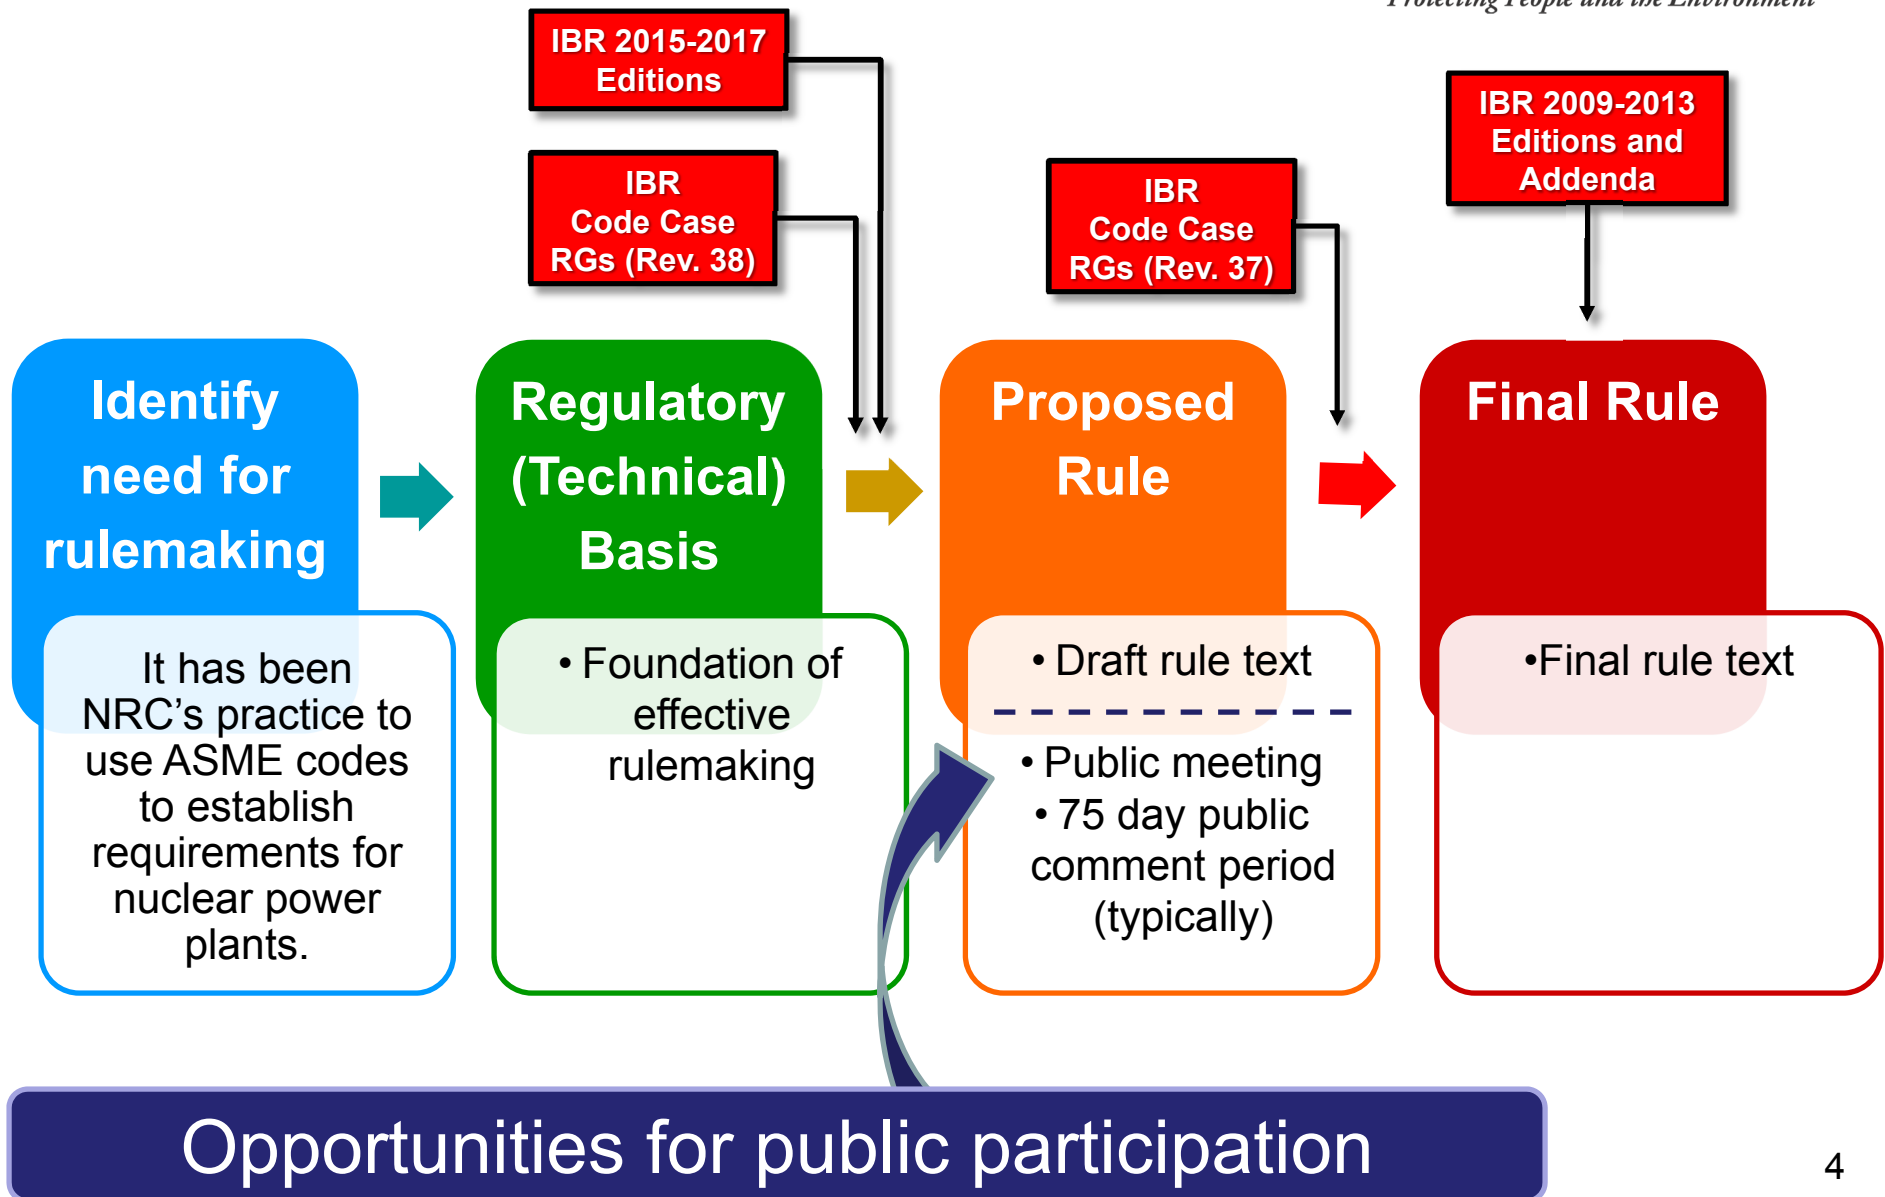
Protecting People and the Environment

IBR 2015-2017 Editions

IBR Code Case RGs (Rev. 38)

IBR Code Case RGs (Rev. 37)

IBR 2009-2013 Editions and Addenda

Identify need for rulemaking

It has been NRC's practice to use ASME codes to establish requirements for nuclear power plants.

Regulatory (Technical) Basis

• Foundation of effective rulemaking

Proposed Rule

• Draft rule text

• Public meeting
• 75 day public comment period (typically)

Final Rule

•Final rule text

Opportunities for public participation

4